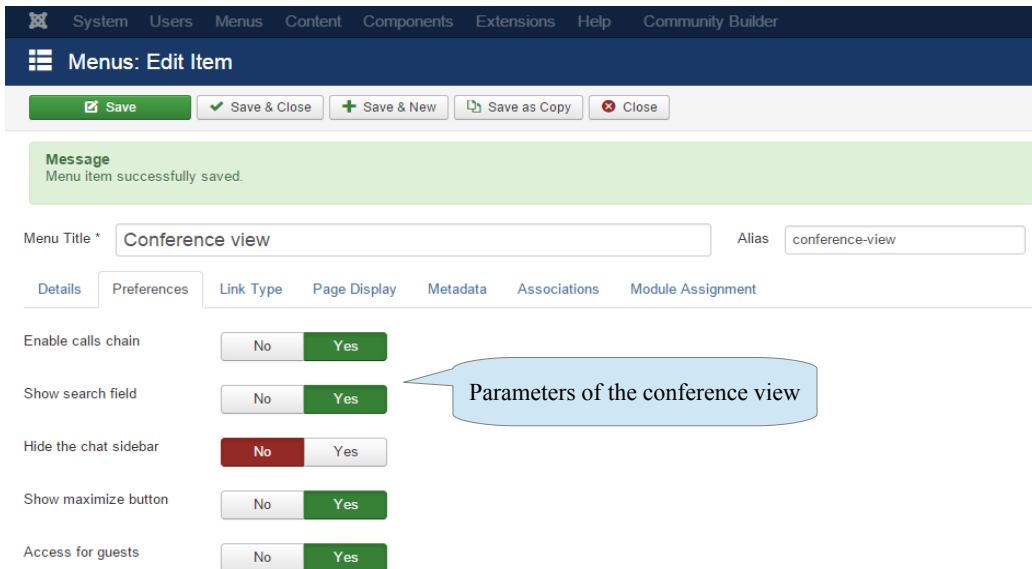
System Users Menus Content Components Extensions Help Community Builder

Menus: Edit Item

Save
Save & Close
Save & New
Save as Copy
Close

Message
Menu item successfully saved.

Menu Title * Conference view
Alias conference-view

Details Preferences Link Type Page Display Metadata Associations Module Assignment

Enable calls chain No Yes

Show search field No Yes

Hide the chat sidebar No Yes

Show maximize button No Yes

Access for guests No Yes

Parameters of the conference view